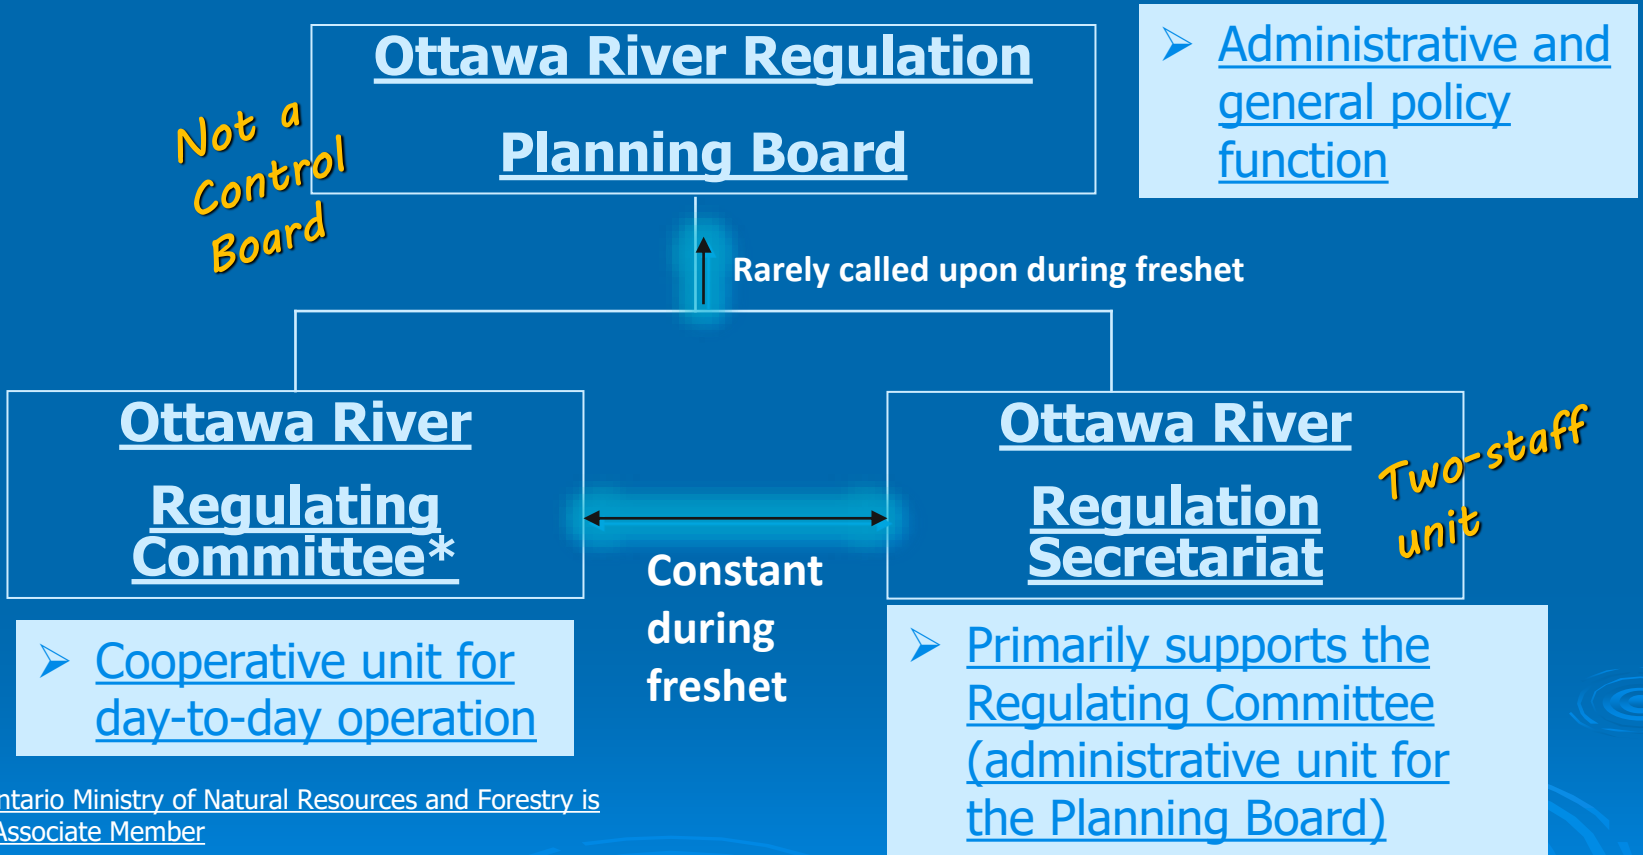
Ottawa River Regulation

Planning Board

Not a Control Board

Administrative and general policy function

Rarely called upon during freshet

Ottawa River

Regulating Committee*

Constant during freshet

Ottawa River

Regulation Secretariat

Two-staff unit

Cooperative unit for day-to-day operation

Primarily supports the Regulating Committee (administrative unit for the Planning Board)

ntario Ministry of Natural Resources and Forestry is Associate Member